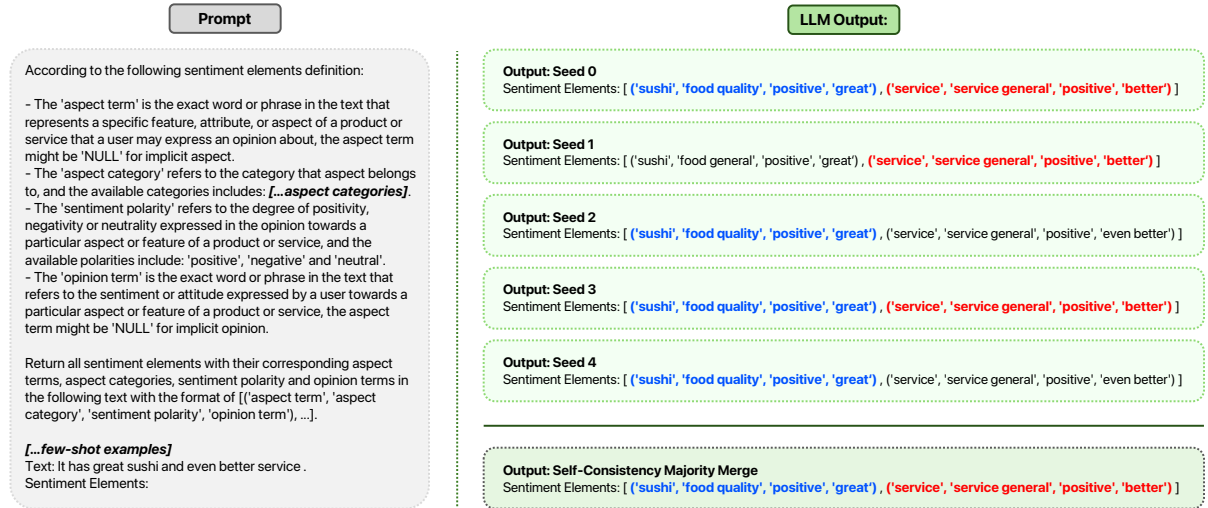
Prompt

According to the following sentiment elements definition:

- The 'aspect term' is the exact word or phrase in the text that represents a specific feature, attribute, or aspect of a product or service that a user may express an opinion about, the aspect term might be 'NULL' for implicit aspect.
- The 'aspect category' refers to the category that aspect belongs to, and the available categories includes: ***[...aspect categories]***.
- The 'sentiment polarity' refers to the degree of positivity, negativity or neutrality expressed in the opinion towards a particular aspect or feature of a product or service, and the available polarities include: 'positive', 'negative' and 'neutral'.
- The 'opinion term' is the exact word or phrase in the text that refers to the sentiment or attitude expressed by a user towards a particular aspect or feature of a product or service, the aspect term might be 'NULL' for implicit opinion.

Return all sentiment elements with their corresponding aspect terms, aspect categories, sentiment polarity and opinion terms in the following text with the format of [('aspect term', 'aspect category', 'sentiment polarity', 'opinion term'), ...].

***[...few-shot examples]***
Text: It has great sushi and even better service .
Sentiment Elements:

LLM Output:

**Output: Seed 0**
Sentiment Elements: [ **('sushi', 'food quality', 'positive', 'great')** , **('service', 'service general', 'positive', 'better')** ]

**Output: Seed 1**
Sentiment Elements: [ ('sushi', 'food general', 'positive', 'great') , **('service', 'service general', 'positive', 'better')** ]

**Output: Seed 2**
Sentiment Elements: [ **('sushi', 'food quality', 'positive', 'great')** , ('service', 'service general', 'positive', 'even better') ]

**Output: Seed 3**
Sentiment Elements: [ **('sushi', 'food quality', 'positive', 'great')** , **('service', 'service general', 'positive', 'better')** ]

**Output: Seed 4**
Sentiment Elements: [ **('sushi', 'food quality', 'positive', 'great')** , ('service', 'service general', 'positive', 'even better') ]

**Output: Self-Consistency Majority Merge**
Sentiment Elements: [ **('sushi', 'food quality', 'positive', 'great')** , **('service', 'service general', 'positive', 'better')** ]